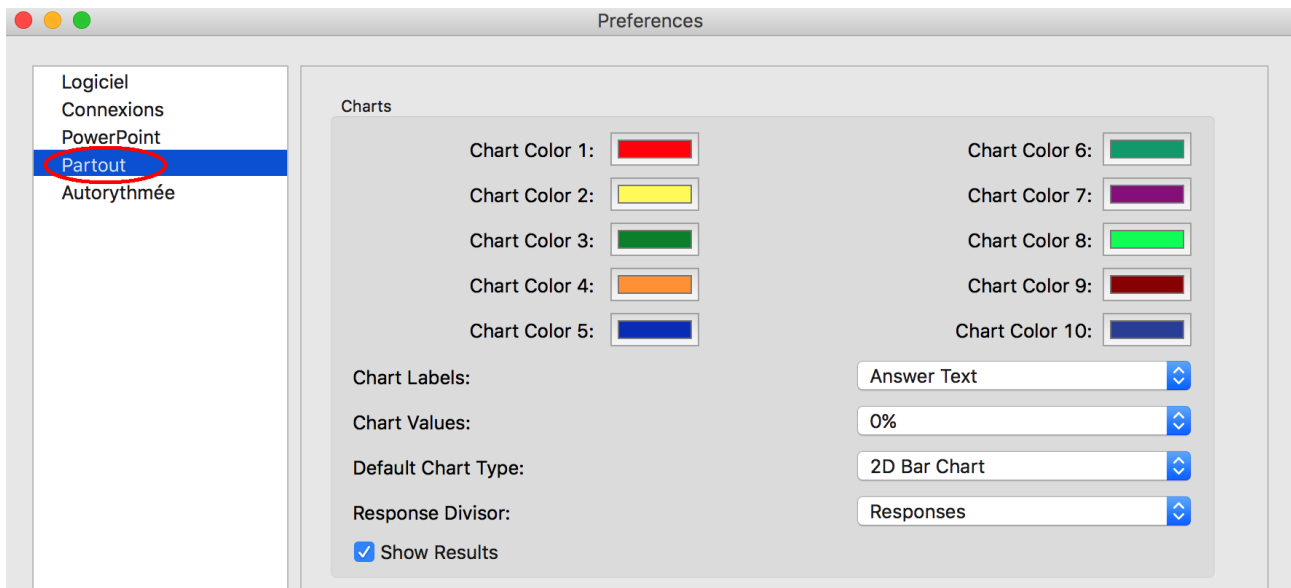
Preferences

Logiciel
Connexions
PowerPoint
Partout
Autorythmée

Charts

Chart Color 1:
Chart Color 2:
Chart Color 3:
Chart Color 4:
Chart Color 5:

Chart Color 6:
Chart Color 7:
Chart Color 8:
Chart Color 9:
Chart Color 10:

Chart Labels: Answer Text
Chart Values: 0%
Default Chart Type: 2D Bar Chart
Response Divisor: Responses
Show Results